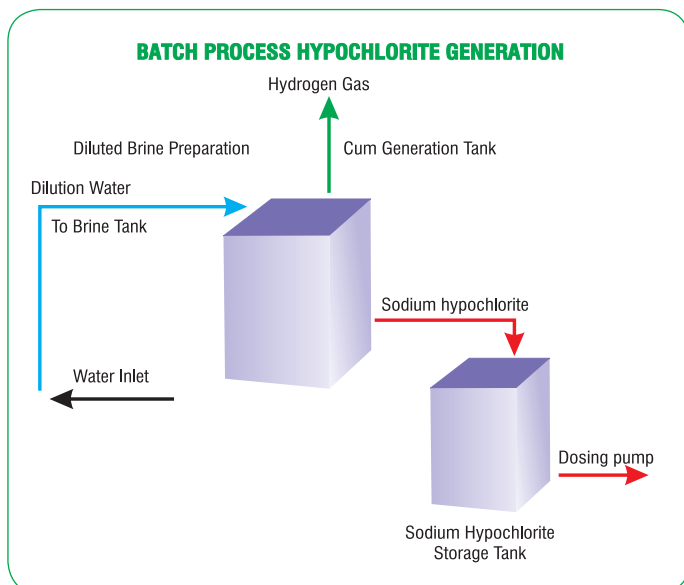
BATCH PROCESS HYPOCHLORITE GENERATION

Hydrogen Gas

Diluted Brine Preparation

Cum Generation Tank

Dilution Water

To Brine Tank

Sodium hypochlorite

Water Inlet

Dosing pump

Sodium Hypochlorite Storage Tank